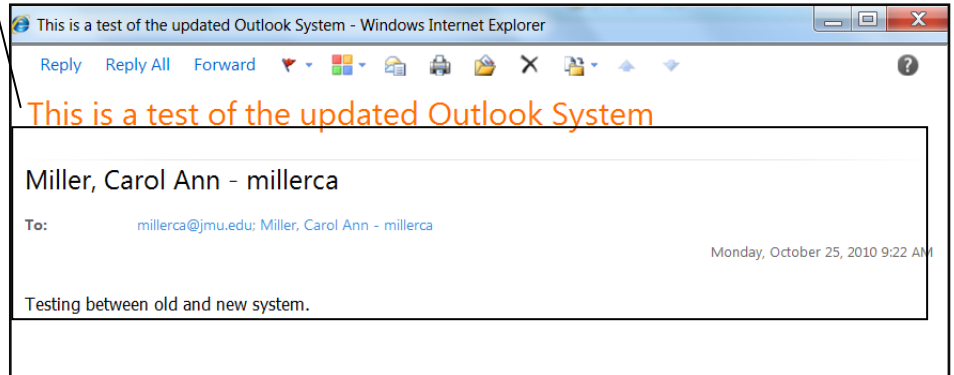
This is a test of the updated Outlook System - Windows Internet Explorer

Reply Reply All Forward

This is a test of the updated Outlook System

Miller, Carol Ann - millerca

To: millerca@jmu.edu; Miller, Carol Ann - millerca

Monday, October 25, 2010 9:22 AM

Testing between old and new system.